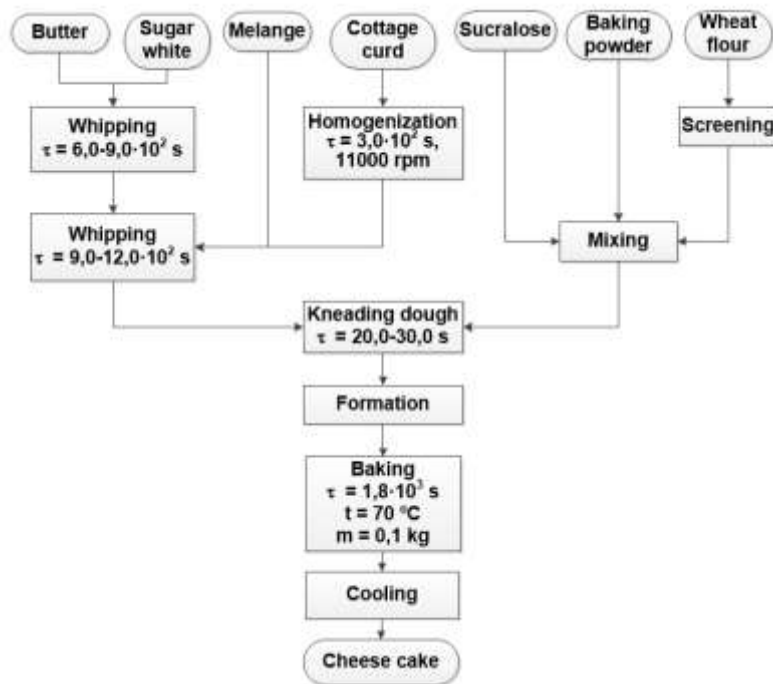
Butter

Sugar white

Melange

Cottage curd

Sucralose

Baking powder

Wheat flour

Whipping
$\tau = 6,0\text{-}9,0 \cdot 10^2$ s

Homogenization
$\tau = 3,0 \cdot 10^2$ s, 11000 rpm

Screening

Whipping
$\tau = 9,0\text{-}12,0 \cdot 10^2$ s

Mixing

Kneading dough
$\tau = 20,0\text{-}30,0$ s

Formation

Baking
$\tau = 1,8 \cdot 10^3$ s
t = 70 °C
m = 0,1 kg

Cooling

Cheese cake